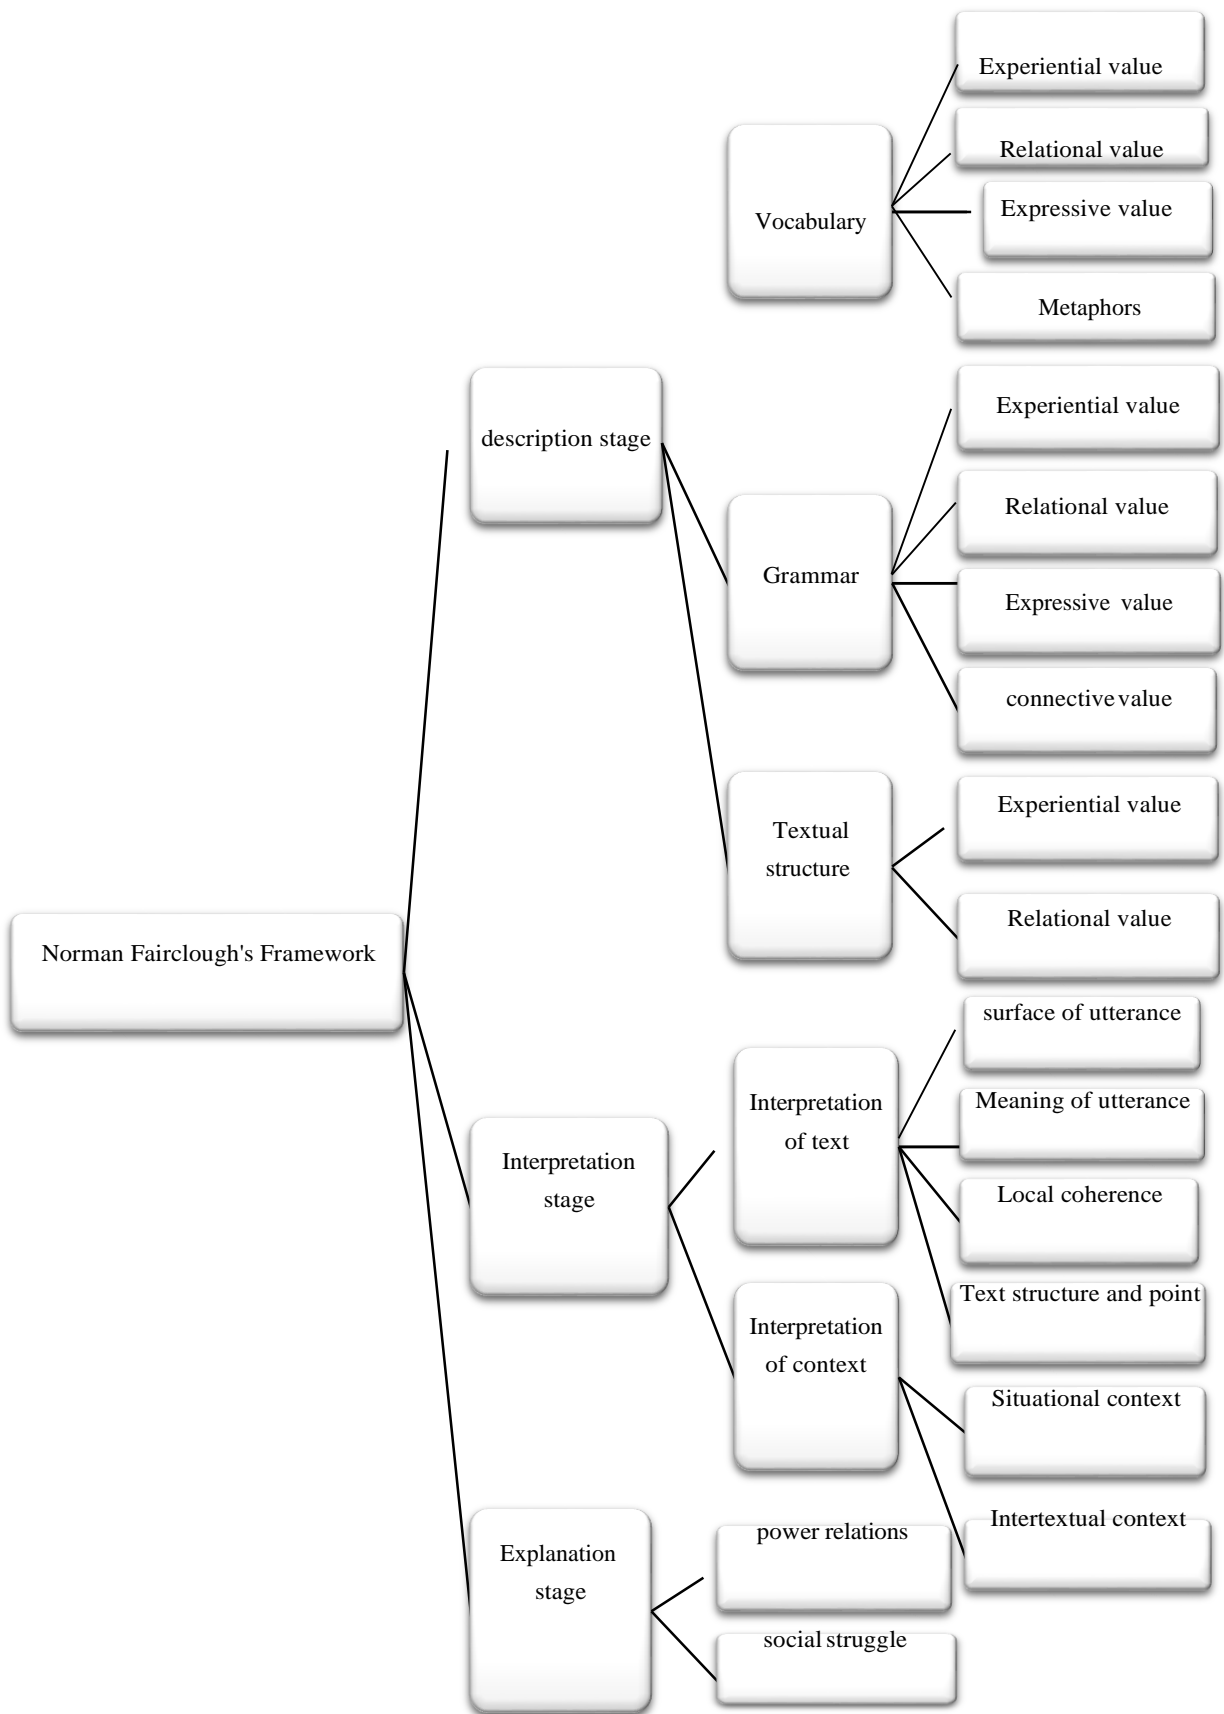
Norman Fairclough's Framework

description stage

Vocabulary

Experiential value

Relational value

Expressive value

Metaphors

Grammar

Experiential value

Relational value

Expressive value

connective value

Textual structure

Experiential value

Relational value

Interpretation stage

Interpretation of text

surface of utterance

Meaning of utterance

Local coherence

Text structure and point

Interpretation of context

Situational context

Intertextual context

Explanation stage

power relations

social struggle